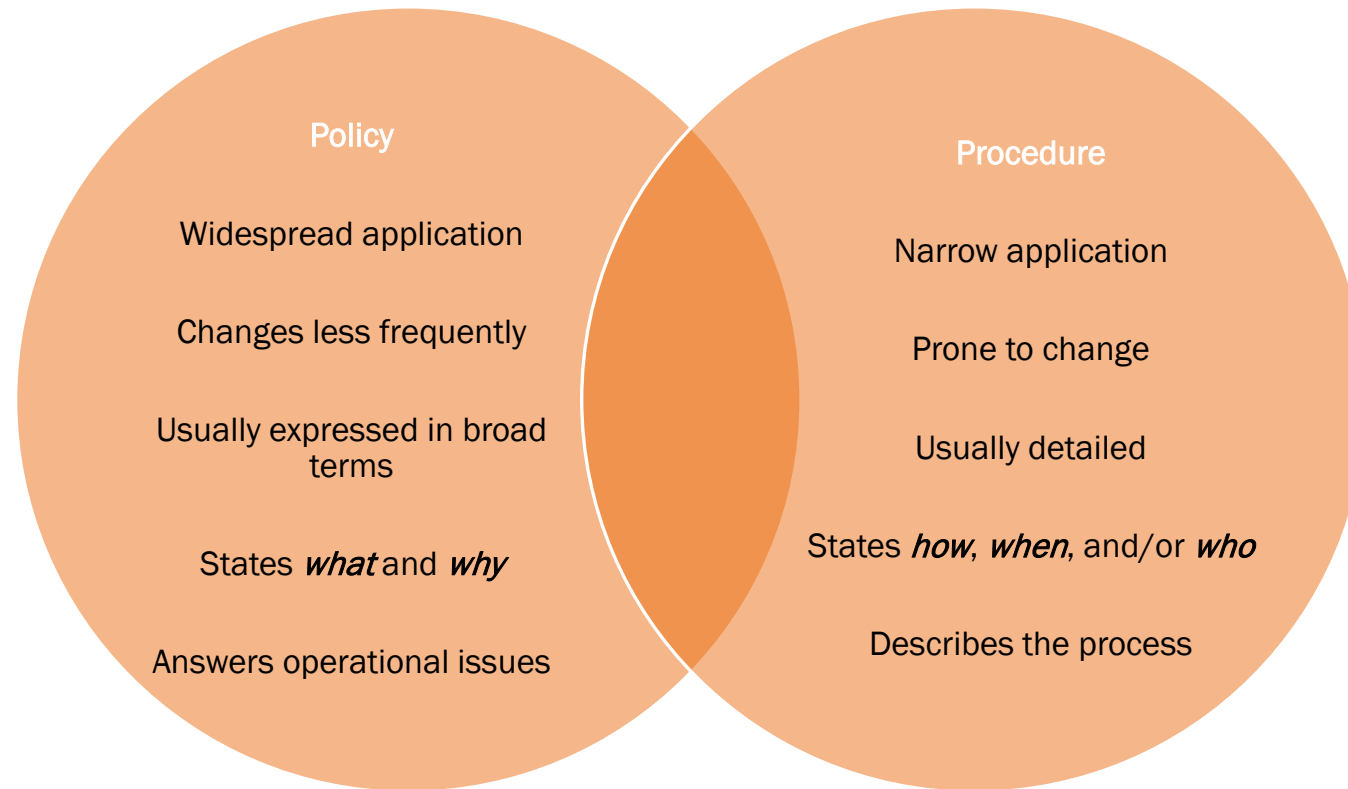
Policy

Widespread application

Changes less frequently

Usually expressed in broad terms

States *what* and *why*

Answers operational issues

Procedure

Narrow application

Prone to change

Usually detailed

States *how*, *when*, and/or *who*

Describes the process